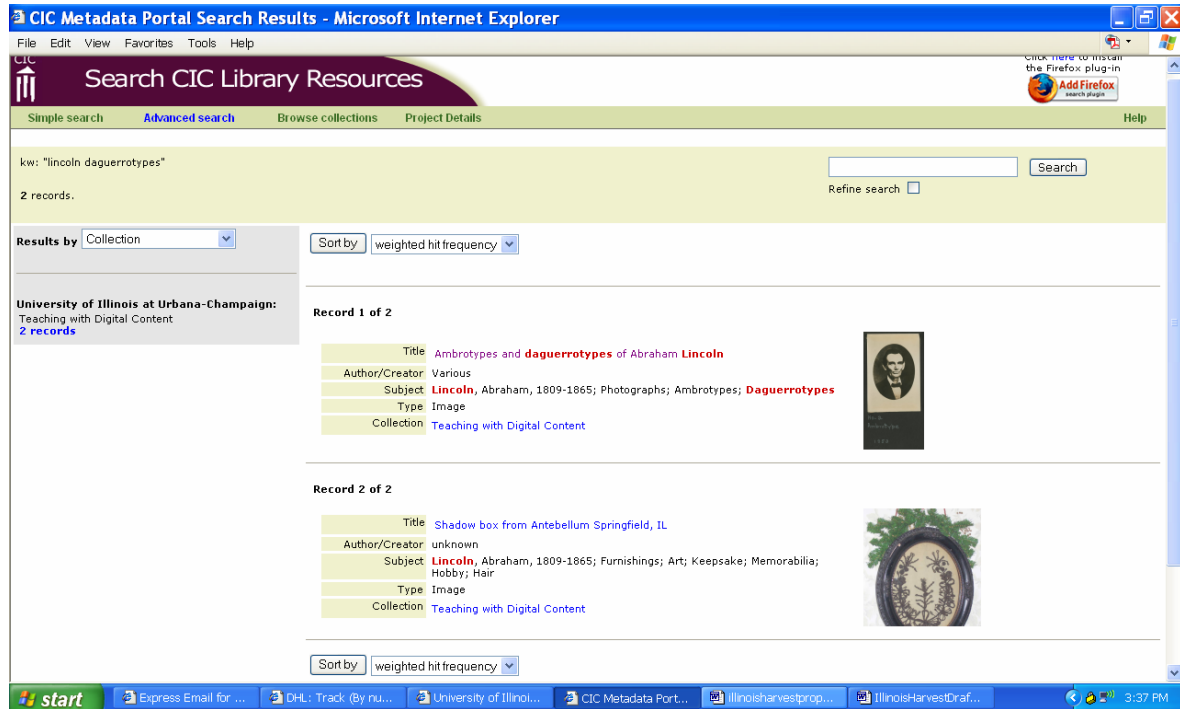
CIC Metadata Portal Search Results - Microsoft Internet Explorer

File Edit View Favorites Tools Help

CIC

Search CIC Library Resources

Click here to install the Firefox plug-in

Add Firefox search plugin

Simple search Advanced search Browse collections Project Details Help

kw: "lincoln daguerrotypes"

2 records.

Search

Refine search

Results by Collection

University of Illinois at Urbana-Champaign: Teaching with Digital Content 2 records

Sort by weighted hit frequency

Record 1 of 2

| | |
|---|---|
| Title | Ambrotypes and daguerrotypes of Abraham Lincoln |
| Author/Creator | Various |
| Subject | Lincoln, Abraham, 1809-1865; Photographs; Ambrotypes; Daguerrotypes |
| Type | Image |
| Collection | Teaching with Digital Content |

Record 2 of 2

| | |
|---|---|
| Title | Shadow box from Antebellum Springfield, IL |
| Author/Creator | unknown |
| Subject | Lincoln, Abraham, 1809-1865; Furnishings; Art; Keepsake; Memorabilia; Hobby; Hair |
| Type | Image |
| Collection | Teaching with Digital Content |

Sort by weighted hit frequency

start Express Email for ... DHL: Track (By nu... University of Illinoi... CIC Metadata Port... illinoisharvestprop... IllinoisHarvestDraf... 3:37 PM